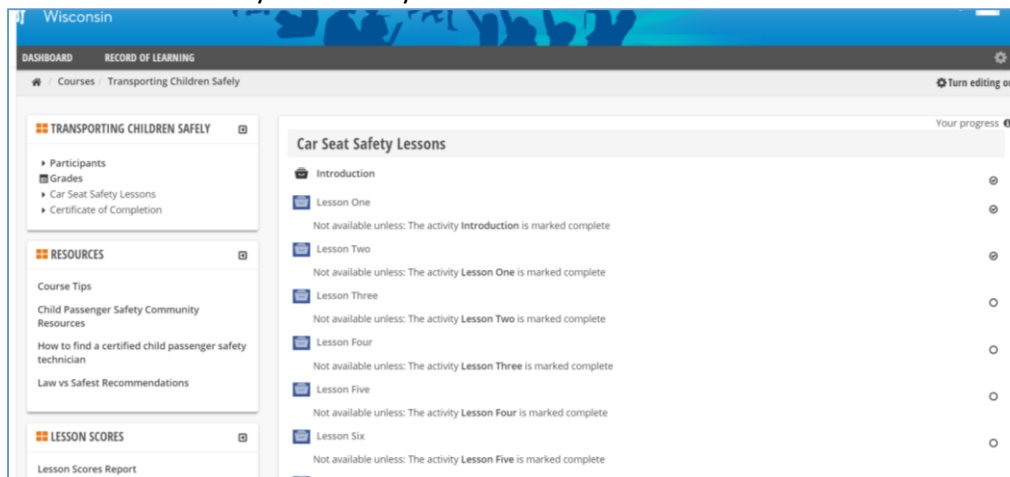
Wisconsin

DASHBOARD RECORD OF LEARNING

Courses / Transporting Children Safely

Turn editing o

TRANSPORTING CHILDREN SAFELY

Participants
Grades
Car Seat Safety Lessons
Certificate of Completion

RESOURCES

Course Tips

Child Passenger Safety Community Resources

How to find a certified child passenger safety technician

Law vs Safest Recommendations

LESSON SCORES

Lesson Scores Report

Your progress

Car Seat Safety Lessons

Introduction

Lesson One
Not available unless: The activity **Introduction** is marked complete

Lesson Two
Not available unless: The activity **Lesson One** is marked complete

Lesson Three
Not available unless: The activity **Lesson Two** is marked complete

Lesson Four
Not available unless: The activity **Lesson Three** is marked complete

Lesson Five
Not available unless: The activity **Lesson Four** is marked complete

Lesson Six
Not available unless: The activity **Lesson Five** is marked complete